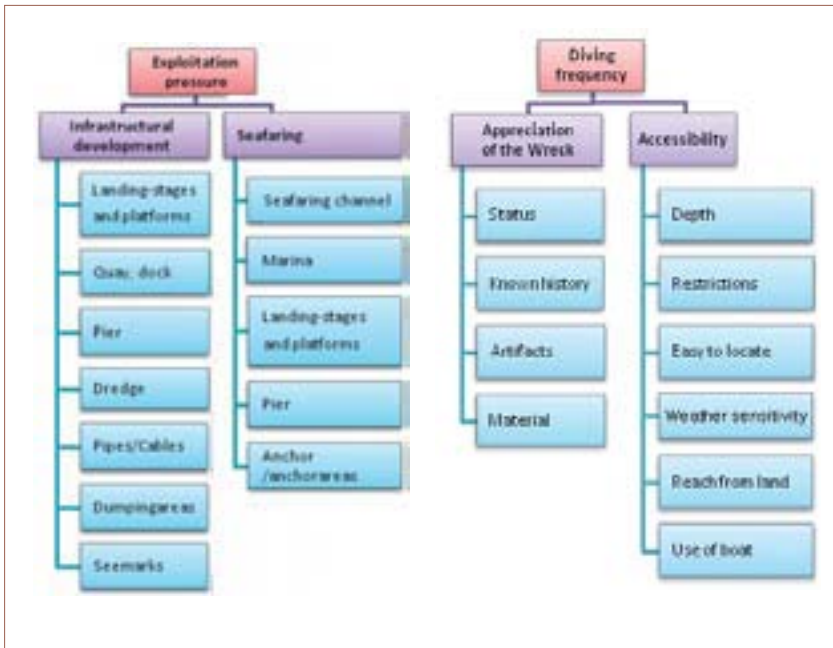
Exploitation pressure

Infrastructural development

Landing-stages and platforms

Quay, dock

Pier

Dredge

Pipes/Cables

Dumpingareas

Seemarks

Seafaring

Seafaring channel

Marina

Landing-stages and platforms

Pier

Anchor /anchorareas

Diving frequency

Appreciation of the Wreck

Status

Known history

Artifacts

Material

Accessibility

Depth

Restrictions

Easy to locate

Weather sensitivity

Reach from land

Use of boat